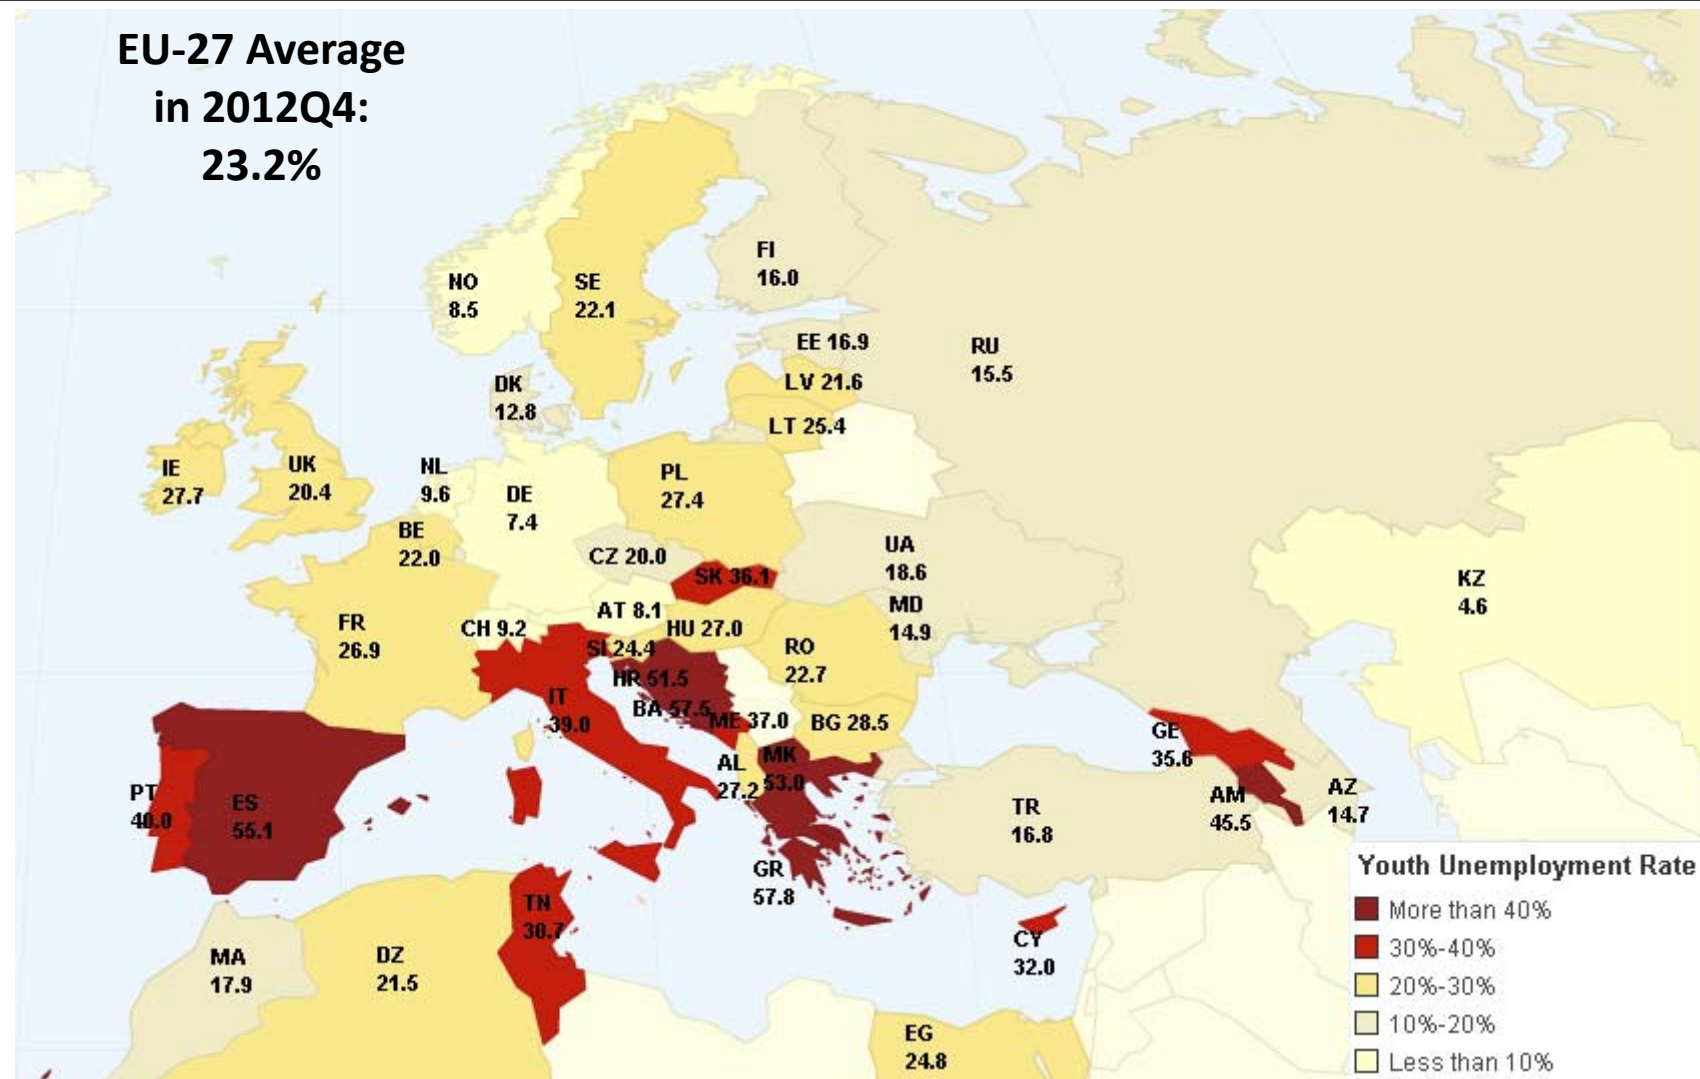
EU-27 Average in 2012Q4: 23.2%

FI 16.0
NO 8.5
SE 22.1
EE 16.9
RU 15.5
DK 12.8
LV 21.6
LT 25.4
IE 27.7
UK 20.4
NL 9.6
DE 7.4
PL 27.4
BE 22.0
CZ 20.0
UA 18.6
SK 36.1
KZ 4.6
AT 8.1
MD 14.9
FR 26.9
CH 9.2
HU 27.0
SI 24.4
RO 22.7
HR 51.5
IT 39.0
BA 57.5
ME 37.0
BG 28.5
GE 35.6
AL 27.2
MK 53.0
PT 40.0
ES 55.1
TR 16.8
AM 45.5
AZ 14.7
GR 57.8
TN 30.7
CY 32.0
MA 17.9
DZ 21.5
EG 24.8

Youth Unemployment Rate
More than 40%
30%-40%
20%-30%
10%-20%
Less than 10%